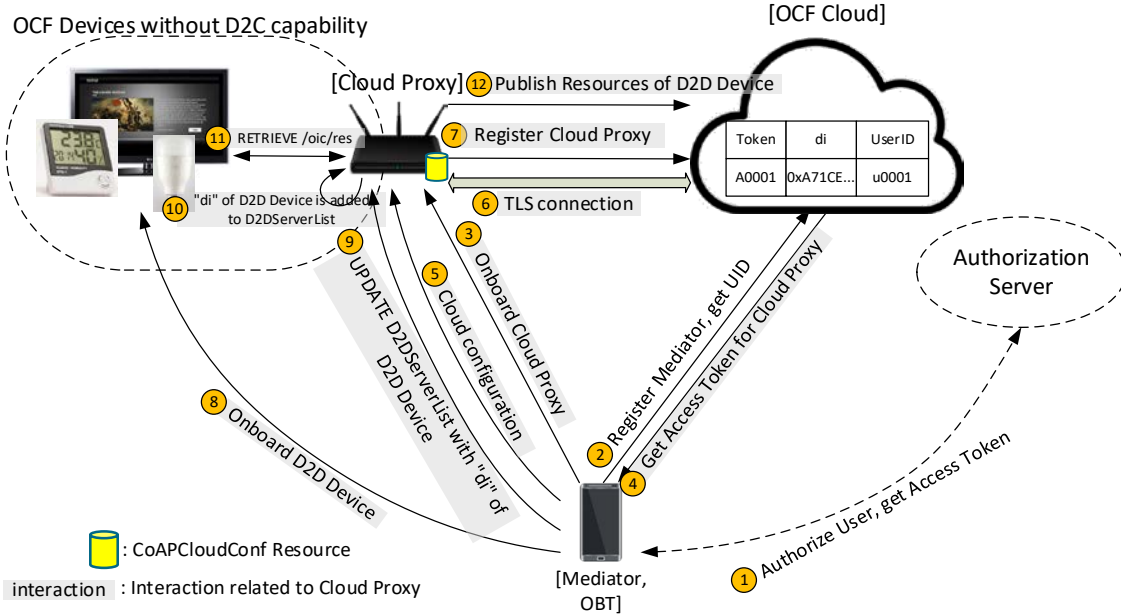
OCF Devices without D2C capability

[OCF Cloud]

[Cloud Proxy]

12 Publish Resources of D2D Device

11 RETRIEVE /oic/res

7 Register Cloud Proxy

| Token | di | UserID |
|---|---|---|
| A0001 | 0xA71CE... | u0001 |

10 "di" of D2D Device is added to D2DServerList

6 TLS connection

9 UPDATE D2DServerList with "di" of D2D Device

5 Cloud configuration

3 Onboard Cloud Proxy

2 Register Mediator, get UID

4 Get Access Token for Cloud Proxy

Authorization Server

8 Onboard D2D Device

1 Authorize User, get Access Token

: CoAPCloudConf Resource

interaction : Interaction related to Cloud Proxy

[Mediator, OBT]